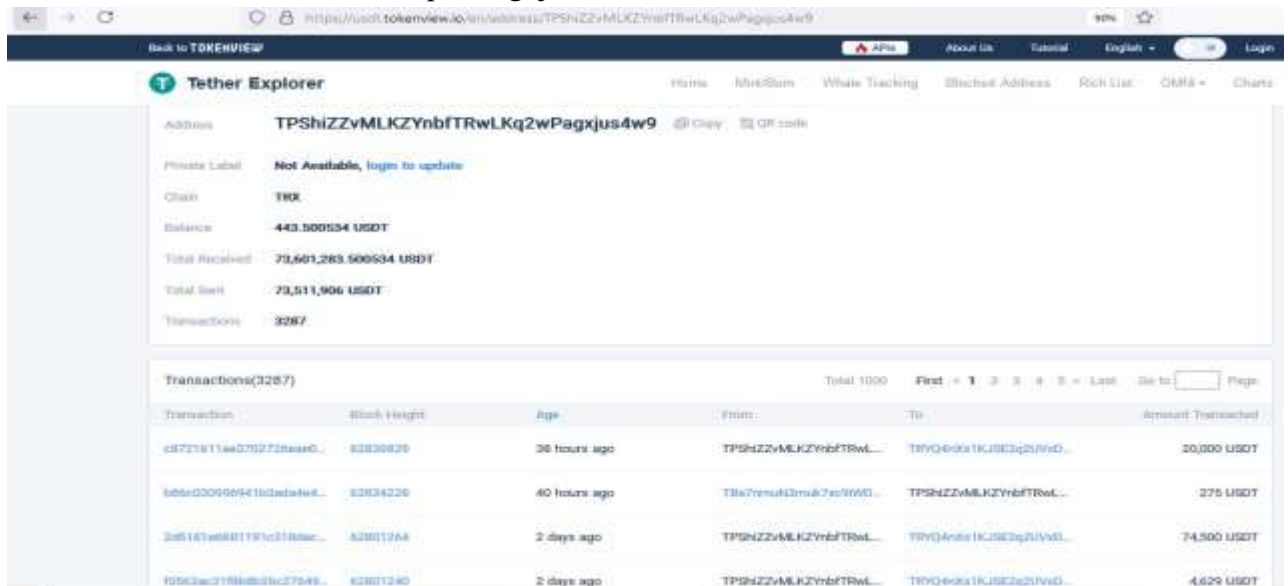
https://usdt.tokenview.io/en/address/TPShiZZvMLKZYnbfTRwLKq2wPagxjus4w9

90%

Back to TOKENVIEW

APIs About Us Tutorial English Login

Tether Explorer

Home Mint/Burn Whale Tracking Blocked Address Rich List OMNI Charts

Address TPShiZZvMLKZYnbfTRwLKq2wPagxjus4w9 Copy QR code

Private Label Not Available, login to update

Chain TRX

Balance 443.500534 USDT

Total Received 73,601,283.500534 USDT

Total Sent 73,511,906 USDT

Transactions 3287

Transactions(3287)

Total 1000 First 1 2 3 4 5 Last Go to Page

| Transaction | Block Height | Age | From | To | Amount Transacted |
|---|---|---|---|---|---|
| c8721611ae370272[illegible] | 62836820 | 38 hours ago | TPShiZZvMLKZYnbfTRwL... | TRYQ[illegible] | 20,000 USDT |
| b86d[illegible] | 62834226 | 40 hours ago | TBe7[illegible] | TPShiZZvMLKZYnbfTRwL... | 275 USDT |
| 2a6181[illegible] | 62801264 | 2 days ago | TPShiZZvMLKZYnbfTRwL... | TRYQ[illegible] | 74,500 USDT |
| f05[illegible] | 62801240 | 2 days ago | TPShiZZvMLKZYnbfTRwL... | TRYQ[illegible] | 4,629 USDT |